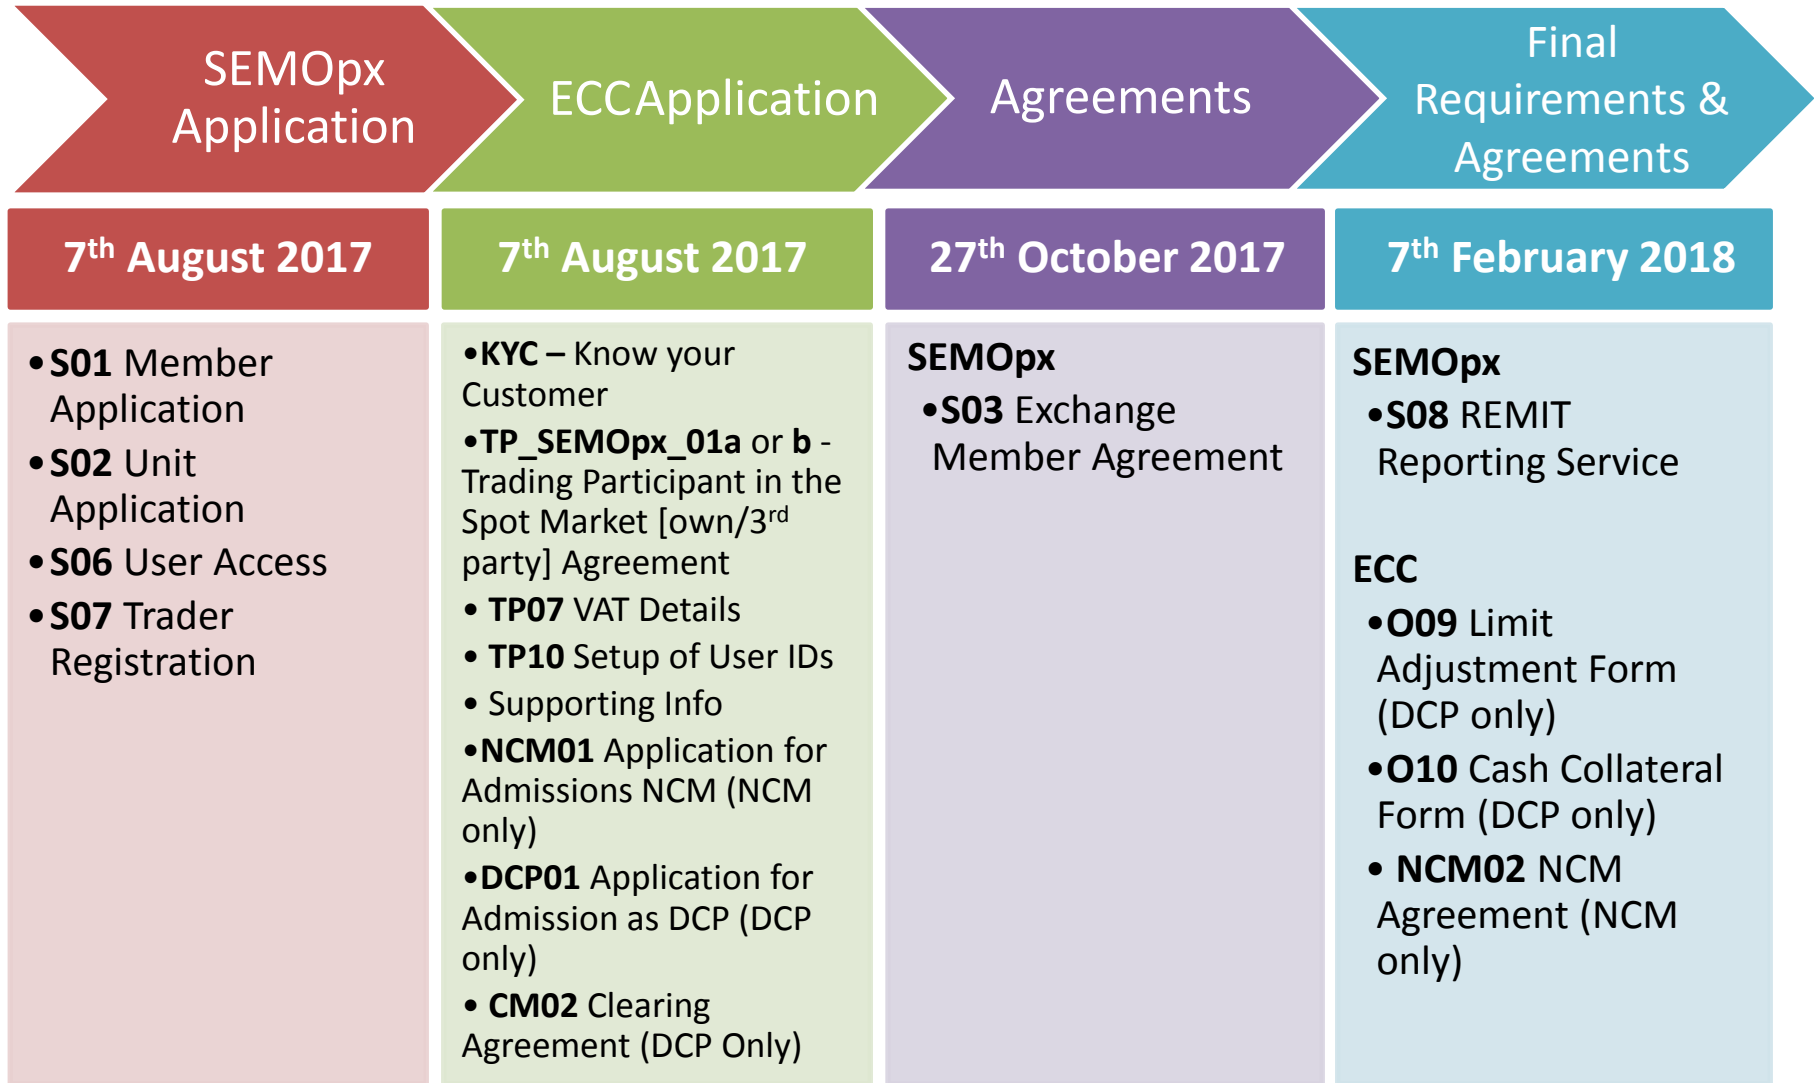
SEMOpx Application

ECCApplication

Agreements

Final Requirements & Agreements

7$^{th}$ August 2017

7$^{th}$ August 2017

27$^{th}$ October 2017

7$^{th}$ February 2018

• S01 Member Application
• S02 Unit Application
• S06 User Access
• S07 Trader Registration

• KYC – Know your Customer
• TP_SEMOpx_01a or b - Trading Participant in the Spot Market [own/3$^{rd}$ party] Agreement
• TP07 VAT Details
• TP10 Setup of User IDs
• Supporting Info
• NCM01 Application for Admissions NCM (NCM only)
• DCP01 Application for Admission as DCP (DCP only)
• CM02 Clearing Agreement (DCP Only)

SEMOpx
• S03 Exchange Member Agreement

SEMOpx
• S08 REMIT Reporting Service

ECC
• O09 Limit Adjustment Form (DCP only)
• O10 Cash Collateral Form (DCP only)
• NCM02 NCM Agreement (NCM only)